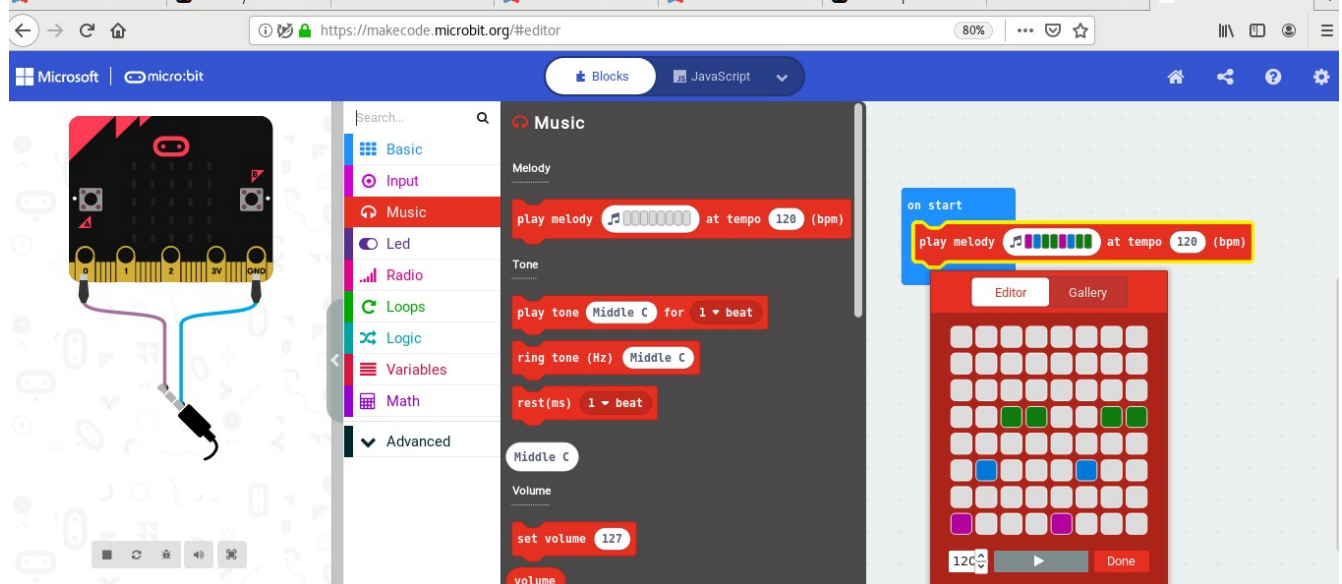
https://makecode.microbit.org/#editor

80%

Microsoft | micro:bit

Blocks

JavaScript

Search...

Basic

Input

Music

Led

Radio

Loops

Logic

Variables

Math

Advanced

Music

Melody

play melody at tempo 120 (bpm)

Tone

play tone Middle C for 1 beat

ring tone (Hz) Middle C

rest(ms) 1 beat

Middle C

Volume

set volume 127

volume

on start

play melody at tempo 120 (bpm)

Editor

Gallery

120

Done

0 1 2 3V GND